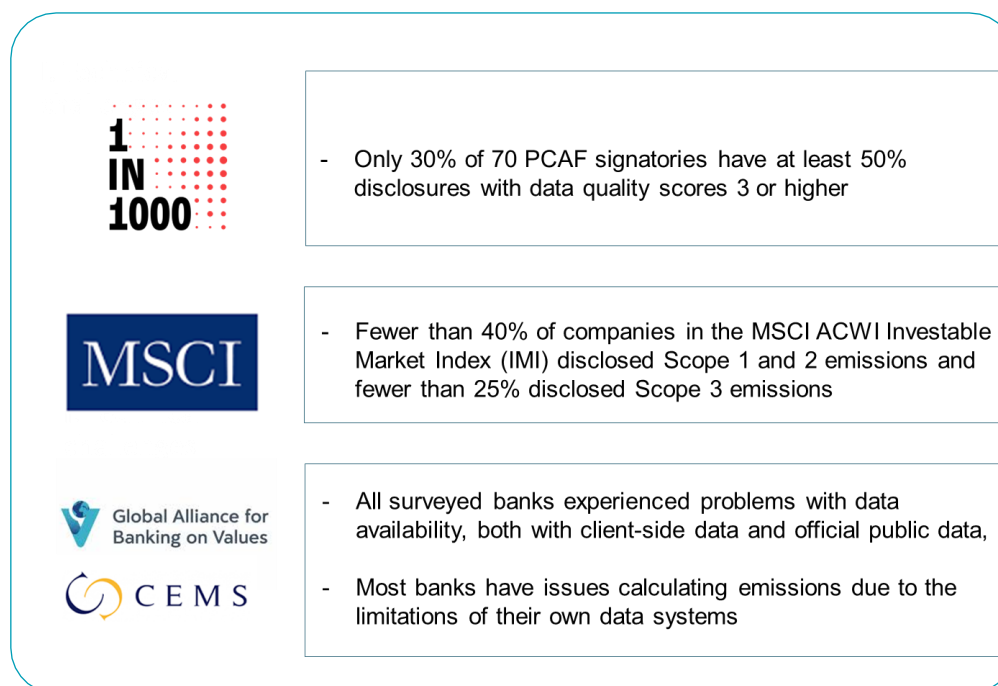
1
IN
1000

- Only 30% of 70 PCAF signatories have at least 50% disclosures with data quality scores 3 or higher

MSCI

- Fewer than 40% of companies in the MSCI ACWI Investable Market Index (IMI) disclosed Scope 1 and 2 emissions and fewer than 25% disclosed Scope 3 emissions

Global Alliance for Banking on Values

CEMS

- All surveyed banks experienced problems with data availability, both with client-side data and official public data,

- Most banks have issues calculating emissions due to the limitations of their own data systems